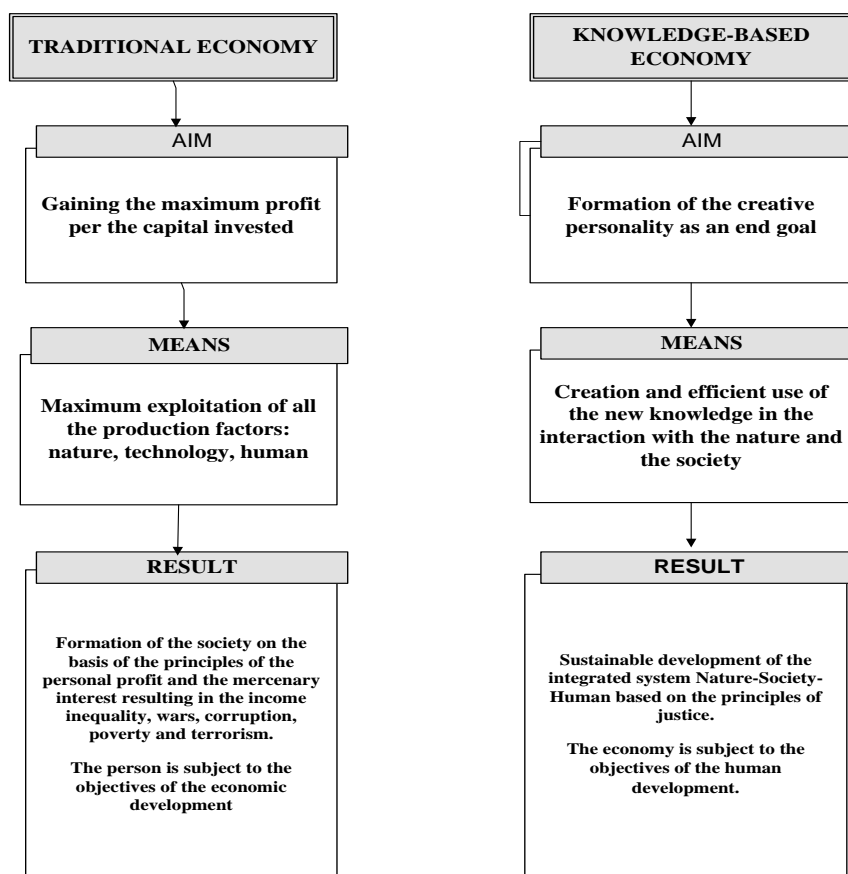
TRADITIONAL ECONOMY

AIM

Gaining the maximum profit per the capital invested

MEANS

Maximum exploitation of all the production factors: nature, technology, human

RESULT

Formation of the society on the basis of the principles of the personal profit and the mercenary interest resulting in the income inequality, wars, corruption, poverty and terrorism.

The person is subject to the objectives of the economic development

KNOWLEDGE-BASED ECONOMY

AIM

Formation of the creative personality as an end goal

MEANS

Creation and efficient use of the new knowledge in the interaction with the nature and the society

RESULT

Sustainable development of the integrated system Nature-Society-Human based on the principles of justice.

The economy is subject to the objectives of the human development.